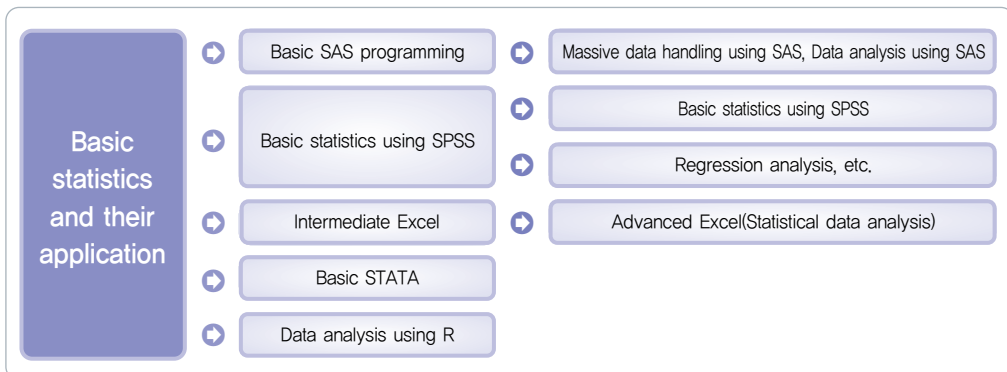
Basic statistics and their application

Basic SAS programming

Massive data handling using SAS, Data analysis using SAS

Basic statistics using SPSS

Basic statistics using SPSS

Regression analysis, etc.

Intermediate Excel

Advanced Excel(Statistical data analysis)

Basic STATA

Data analysis using R